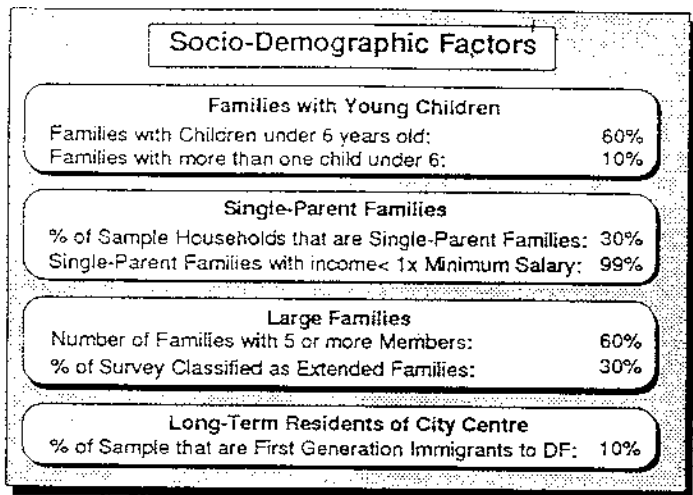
Socio-Demographic Factors

Families with Young Children

Families with Chilcren under 6 years old: 60%

Families with more than one child under 6: 10%

Single-Parent Families

% of Sample Households that are Single-Parent Families: 30%

Single-Parent Families with income< 1x Minimum Salary: 99%

Large Families

Number of Families with 5 or more Members: 60%

% of Survey Classified as Extended Families: 30%

Long-Term Residents of City Centre

% of Sample that are First Generation Immigrants to DF: 10%